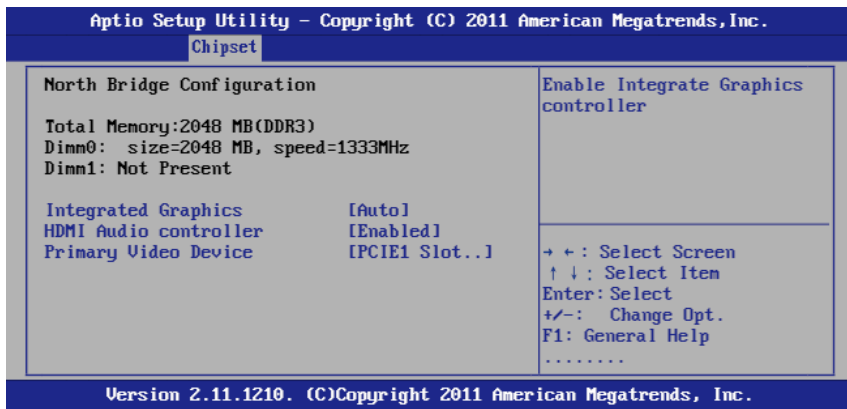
Aptio Setup Utility – Copyright (C) 2011 American Megatrends,Inc.

Chipset

North Bridge Configuration

Total Memory:2048 MB(DDR3)
Dimm0: size=2048 MB, speed=1333MHz
Dimm1: Not Present

| Integrated Graphics | [Auto] |
|---|---|
| HDMI Audio controller | [Enabled] |
| Primary Video Device | [PCIE1 Slot..] |

Enable Integrate Graphics controller

→ ←: Select Screen
↑ ↓: Select Item
Enter: Select
+/-: Change Opt.
F1: General Help
........

Version 2.11.1210. (C)Copyright 2011 American Megatrends, Inc.